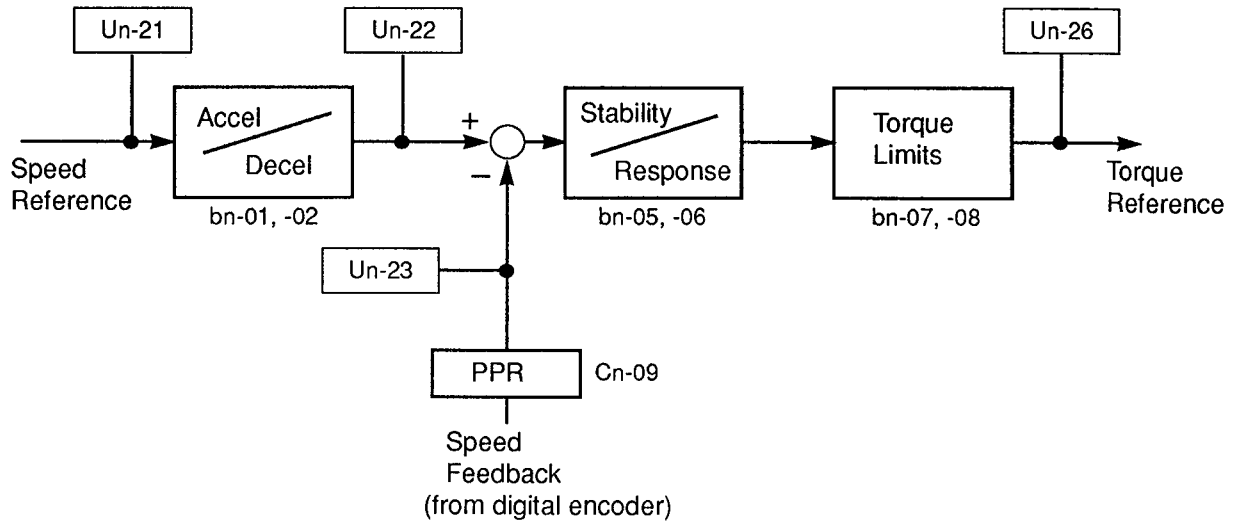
Un-21

Un-22

Un-26

Accel

Decel

+

−

Stability

Response

Torque Limits

Speed Reference

bn-01, -02

bn-05, -06

bn-07, -08

Torque Reference

Un-23

PPR

Cn-09

Speed Feedback (from digital encoder)